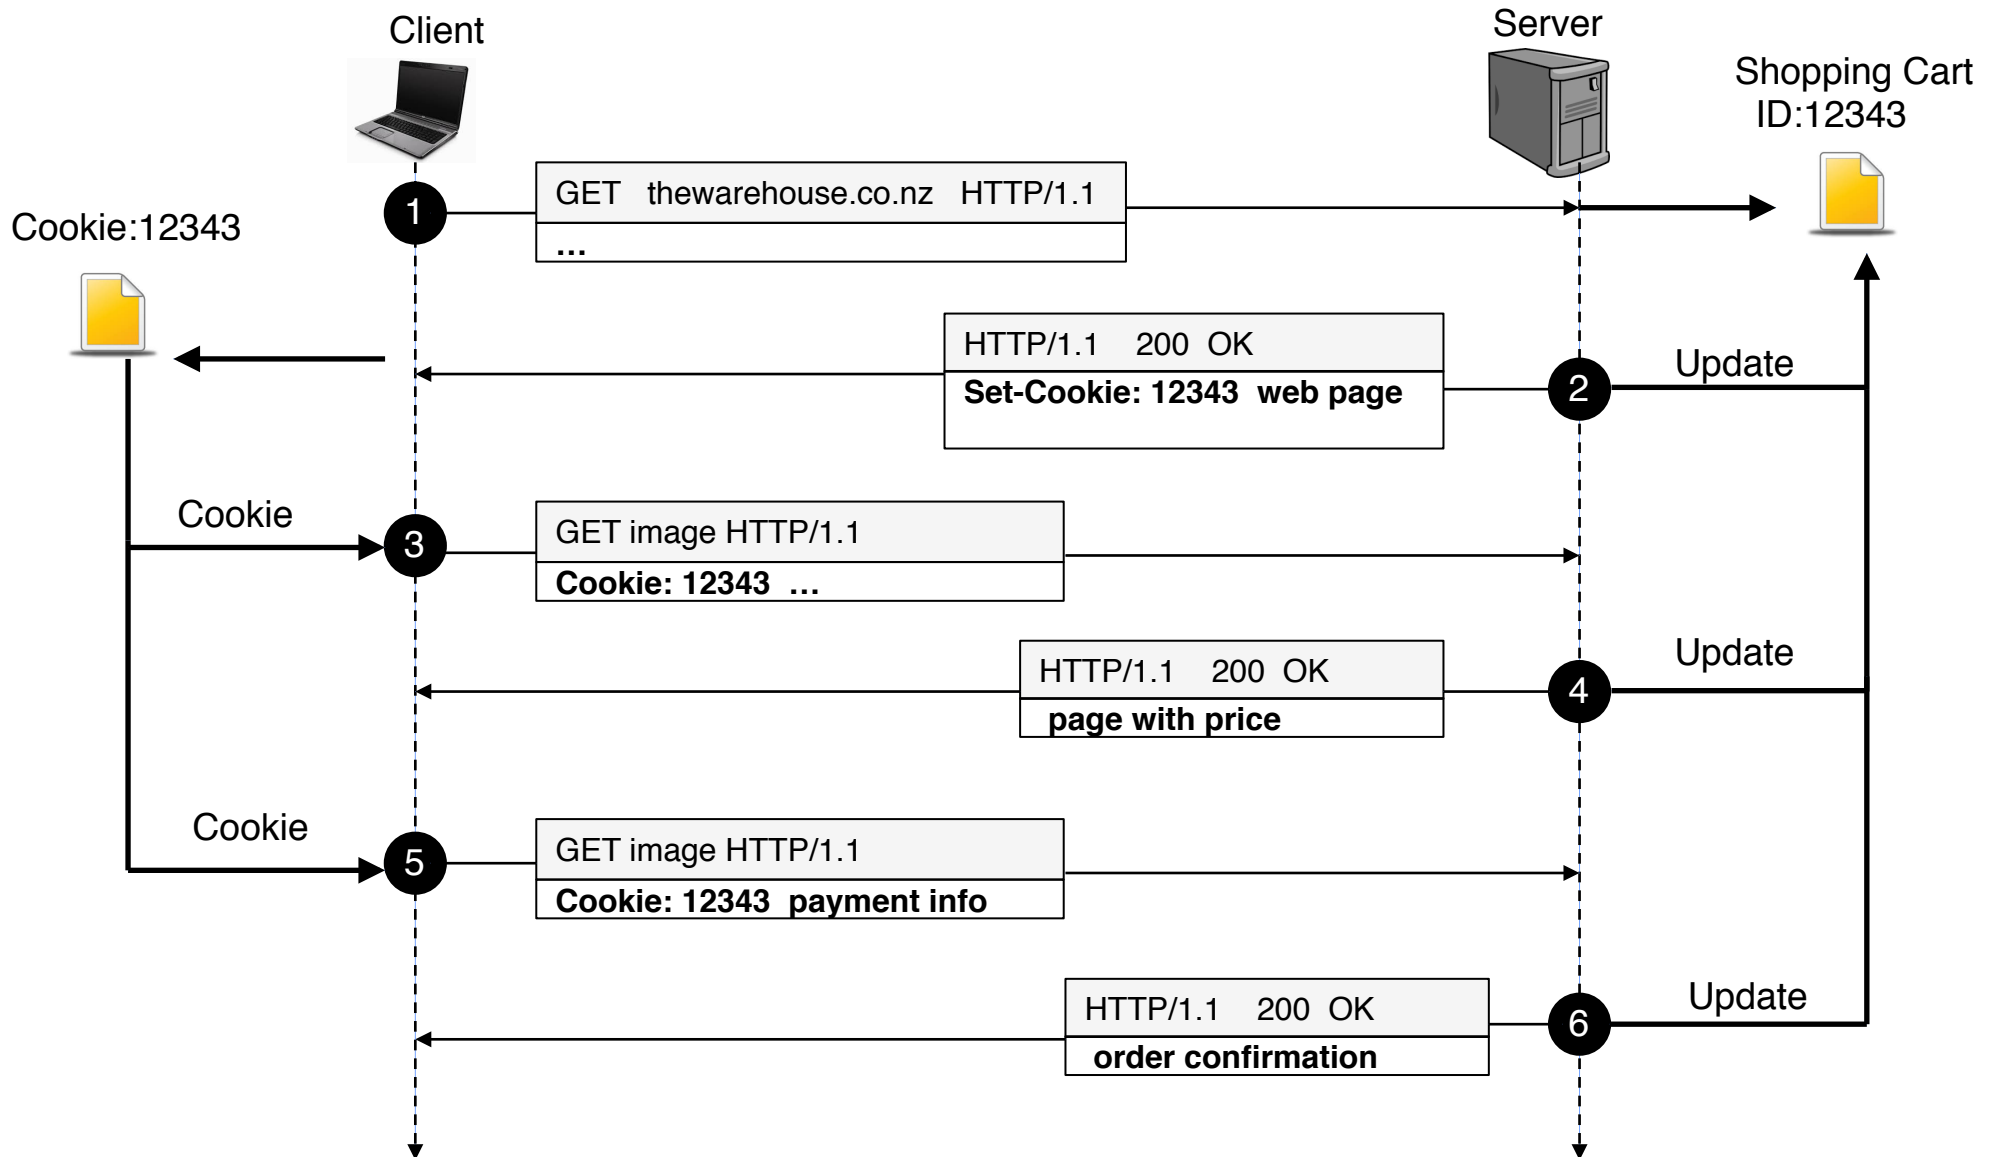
Client

Server

Shopping Cart ID:12343

Cookie:12343

1

GET thewarehouse.co.nz HTTP/1.1

...

HTTP/1.1 200 OK

**Set-Cookie: 12343 web page**

2

Update

Cookie

3

GET image HTTP/1.1

**Cookie: 12343 …**

HTTP/1.1 200 OK

**page with price**

4

Update

Cookie

5

GET image HTTP/1.1

**Cookie: 12343 payment info**

HTTP/1.1 200 OK

**order confirmation**

6

Update